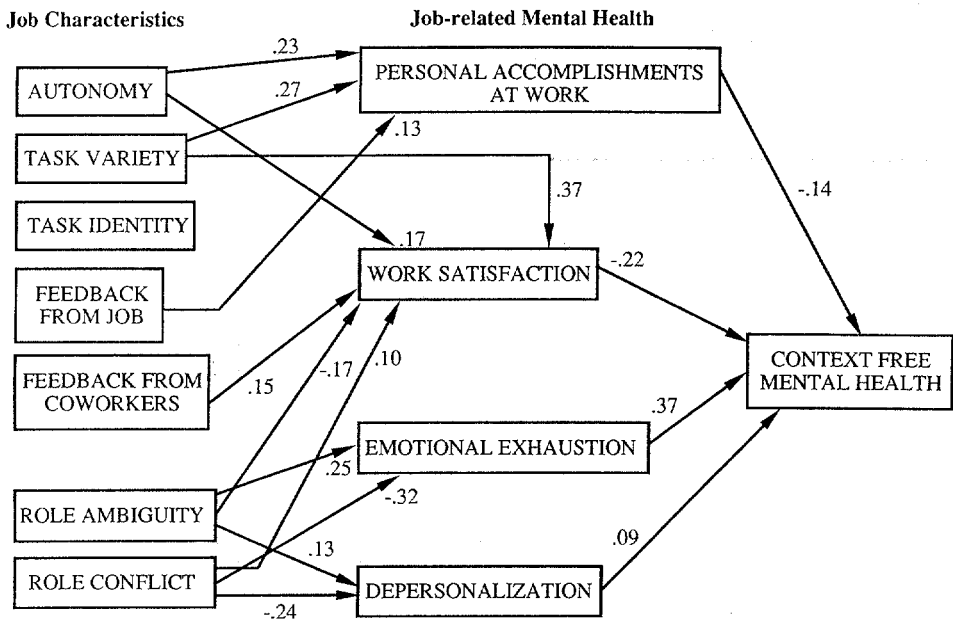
Job Characteristics

Job-related Mental Health

AUTONOMY

TASK VARIETY

TASK IDENTITY

FEEDBACK FROM JOB

FEEDBACK FROM COWORKERS

ROLE AMBIGUITY

ROLE CONFLICT

PERSONAL ACCOMPLISHMENTS AT WORK

WORK SATISFACTION

EMOTIONAL EXHAUSTION

DEPERSONALIZATION

CONTEXT FREE MENTAL HEALTH

.23

.27

.13

.37

.17

-.14

-.22

.15

-.17

.10

.37

.25

-.32

.13

.09

-.24